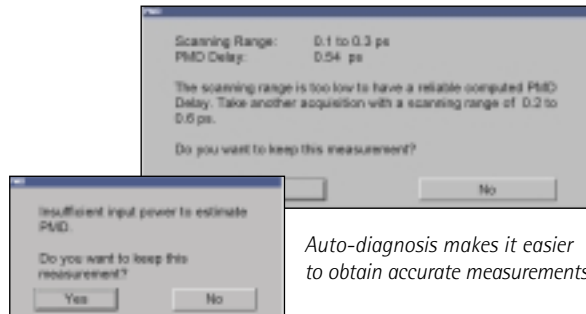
Scanning Range: 0.1 to 0.3 ps
PMD Delay: 0.54 ps

The scanning range is too low to have a reliable computed PMD Delay. Take another acquisition with a scanning range of 0.2 to 0.6 ps.

Do you want to keep this measurement?

No

Insufficient input power to estimate PMD.

Do you want to keep this measurement?

Yes No

Auto-diagnosis makes it easier to obtain accurate measurements